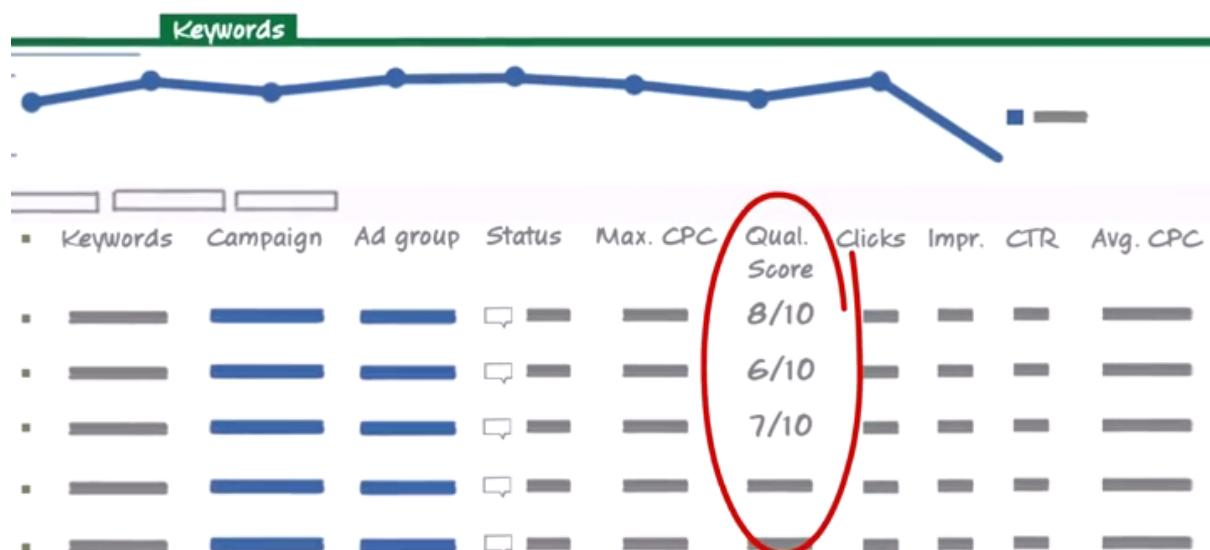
Keywords

| Keywords | Campaign | Ad group | Status | Max. CPC | Qual. Score | Clicks | Impr. | CTR | Avg. CPC |
|---|---|---|---|---|---|---|---|---|---|
| | | | | | 8/10 | | | | |
| | | | | | 6/10 | | | | |
| | | | | | 7/10 | | | | |
| | | | | | | | | | |
| | | | | | | | | | |